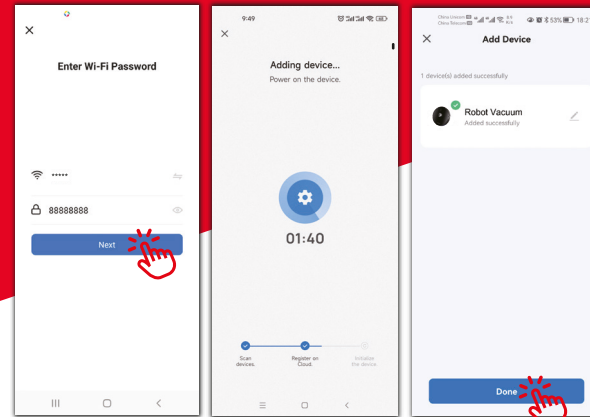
×
Enter Wi-Fi Password
•••••
88888888
Next

9:49
×
Adding device...
Power on the device.
01:40
Scan devices.
Register on Cloud.
Initialize the device.

China Unicom
China Telecom
53%
18:2
×
Add Device
1 device(s) added successfully
Robot Vacuum
Added successfully
Done